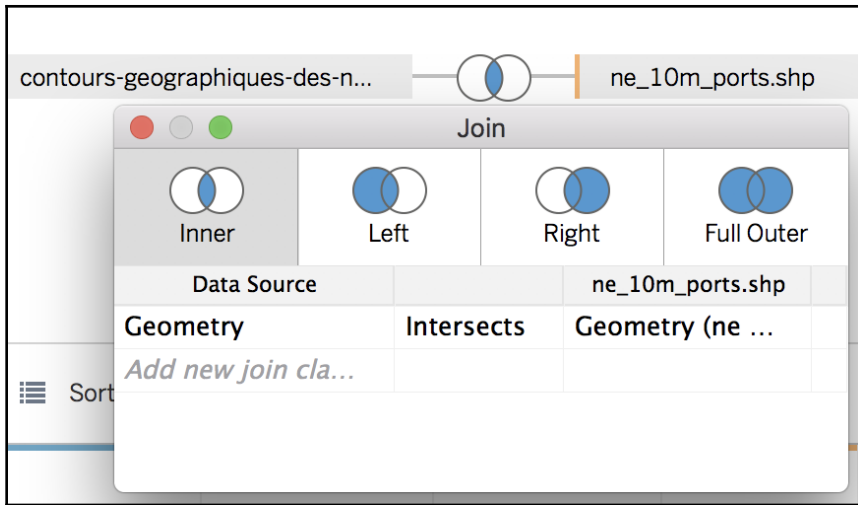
contours-geographiques-des-n...

ne_10m_ports.shp

Join

Inner

Left

Right

Full Outer

| Data Source | | ne_10m_ports.shp |
|---|---|---|
| Geometry | Intersects | Geometry (ne ... |
| *Add new join cla...* | | |

Sort